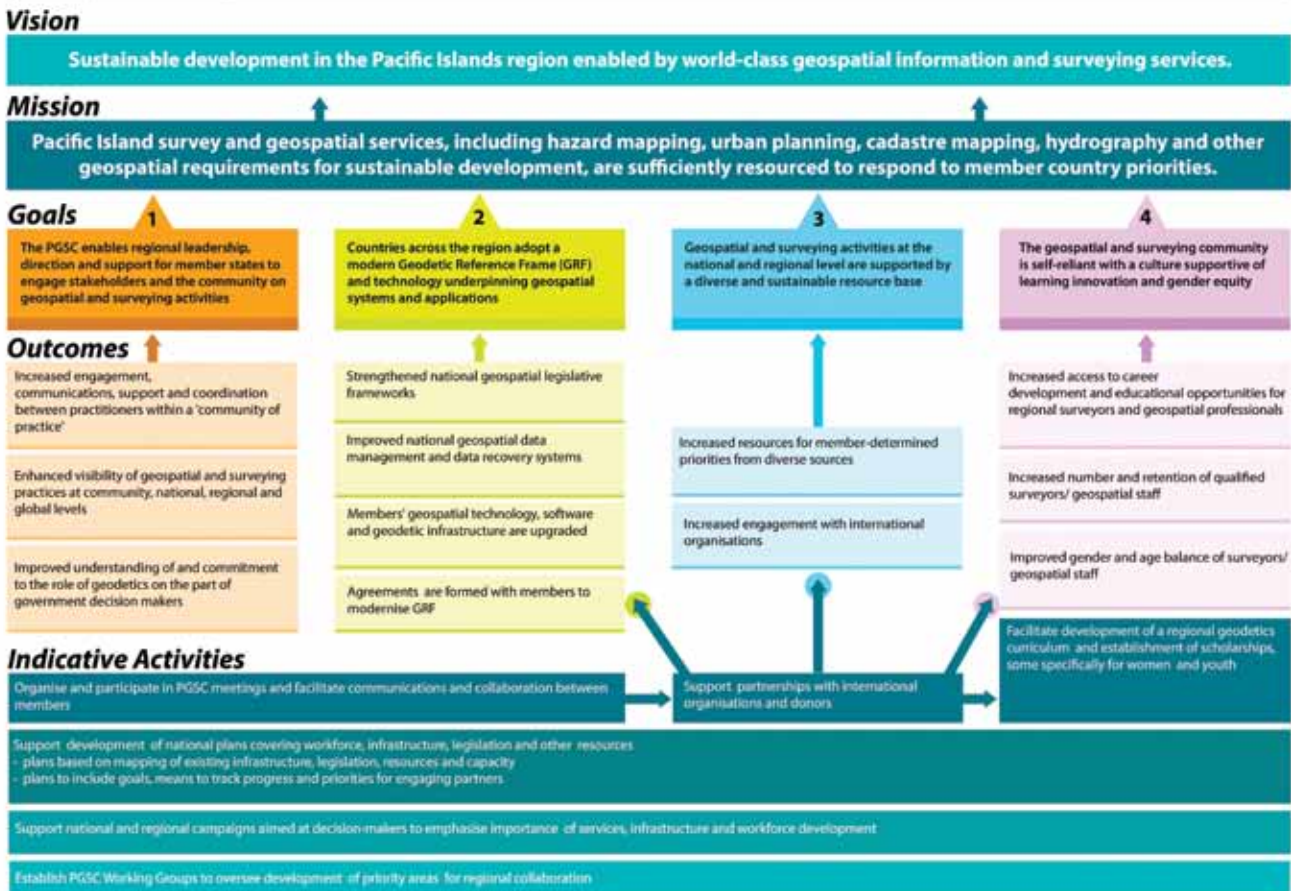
Vision

Sustainable development in the Pacific Islands region enabled by world-class geospatial information and surveying services.

Mission

Pacific Island survey and geospatial services, including hazard mapping, urban planning, cadastre mapping, hydrography and other geospatial requirements for sustainable development, are sufficiently resourced to respond to member country priorities.

Goals

1
The PGSC enables regional leadership, direction and support for member states to engage stakeholders and the community on geospatial and surveying activities

2
Countries across the region adopt a modern Geodetic Reference Frame (GRF) and technology underpinning geospatial systems and applications

3
Geospatial and surveying activities at the national and regional level are supported by a diverse and sustainable resource base

4
The geospatial and surveying community is self-reliant with a culture supportive of learning innovation and gender equity

Outcomes

Increased engagement, communications, support and coordination between practitioners within a 'community of practice'

Enhanced visibility of geospatial and surveying practices at community, national, regional and global levels

Improved understanding of and commitment to the role of geodetics on the part of government decision makers

Strengthened national geospatial legislative frameworks

Improved national geospatial data management and data recovery systems

Members' geospatial technology, software and geodetic infrastructure are upgraded

Agreements are formed with members to modernise GRF

Increased resources for member-determined priorities from diverse sources

Increased engagement with international organisations

Increased access to career development and educational opportunities for regional surveyors and geospatial professionals

Increased number and retention of qualified surveyors/ geospatial staff

Improved gender and age balance of surveyors/ geospatial staff

Indicative Activities

Organise and participate in PGSC meetings and facilitate communications and collaboration between members

Support partnerships with international organisations and donors

Facilitate development of a regional geodetics curriculum and establishment of scholarships, some specifically for women and youth

Support development of national plans covering workforce, infrastructure, legislation and other resources
- plans based on mapping of existing infrastructure, legislation, resources and capacity
- plans to include goals, means to track progress and priorities for engaging partners

Support national and regional campaigns aimed at decision-makers to emphasise importance of services, infrastructure and workforce development

Establish PGSC Working Groups to oversee development of priority areas for regional collaboration